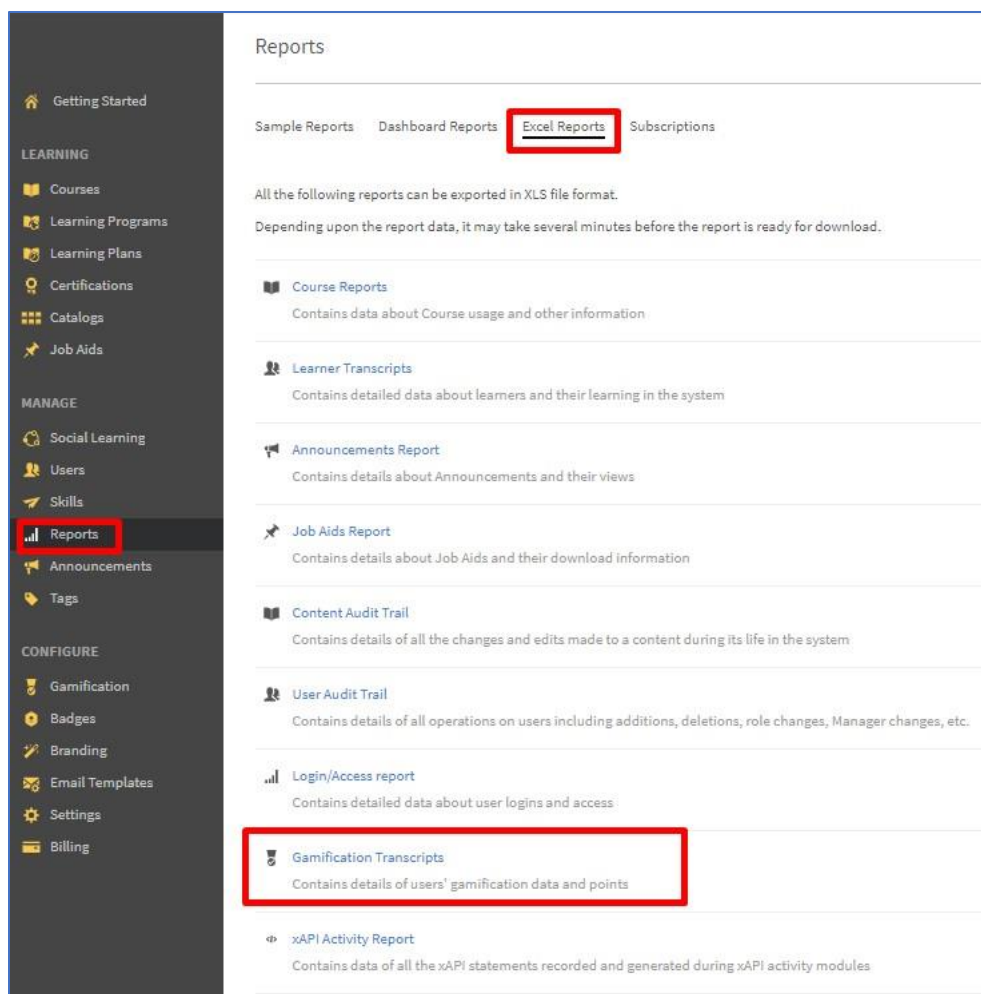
Getting Started

LEARNING

Courses

Learning Programs

Learning Plans

Certifications

Catalogs

Job Aids

MANAGE

Social Learning

Users

Skills

Reports

Announcements

Tags

CONFIGURE

Gamification

Badges

Branding

Email Templates

Settings

Billing

Reports

Sample Reports Dashboard Reports Excel Reports Subscriptions

All the following reports can be exported in XLS file format.

Depending upon the report data, it may take several minutes before the report is ready for download.

Course Reports
Contains data about Course usage and other information

Learner Transcripts
Contains detailed data about learners and their learning in the system

Announcements Report
Contains details about Announcements and their views

Job Aids Report
Contains details about Job Aids and their download information

Content Audit Trail
Contains details of all the changes and edits made to a content during its life in the system

User Audit Trail
Contains details of all operations on users including additions, deletions, role changes, Manager changes, etc.

Login/Access report
Contains detailed data about user logins and access

Gamification Transcripts
Contains details of users' gamification data and points

xAPI Activity Report
Contains data of all the xAPI statements recorded and generated during xAPI activity modules